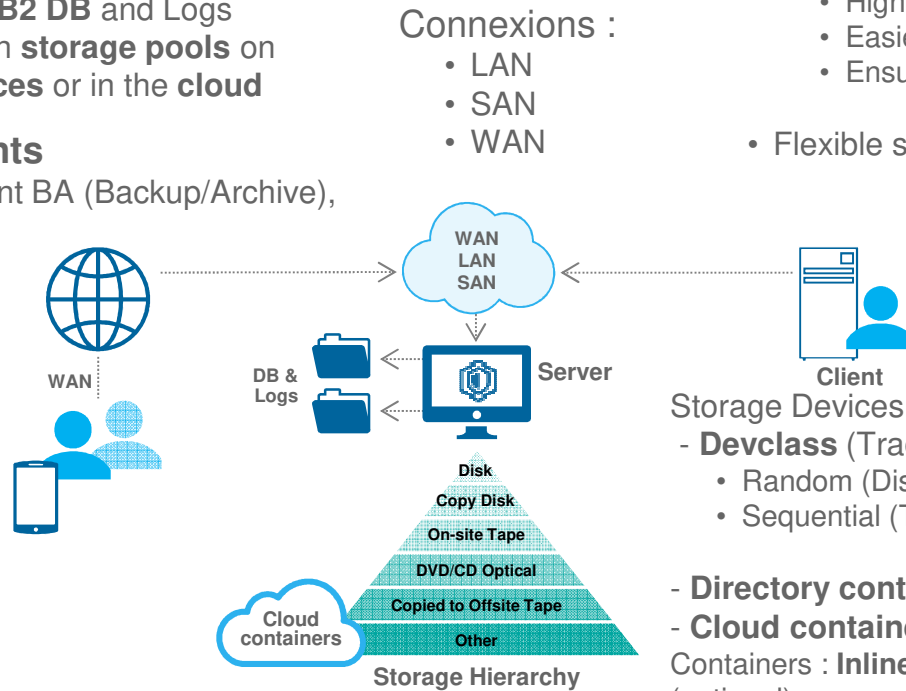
B2 DB and Logs
n storage pools on
ces or in the cloud

nts
nt BA (Backup/Archive),

Connexions :
• LAN
• SAN
• WAN

• High
• Easi
• Ensu

• Flexible s

WAN
LAN
SAN

WAN

DB &
Logs

Server

Client

Storage Devices
- Devclass (Tra
• Random (Dis
• Sequential (T

- Directory cont
- Cloud containe
Containers : Inline

Disk
Copy Disk
On-site Tape
DVD/CD Optical
Copied to Offsite Tape
Other

Cloud containers

Storage Hierarchy